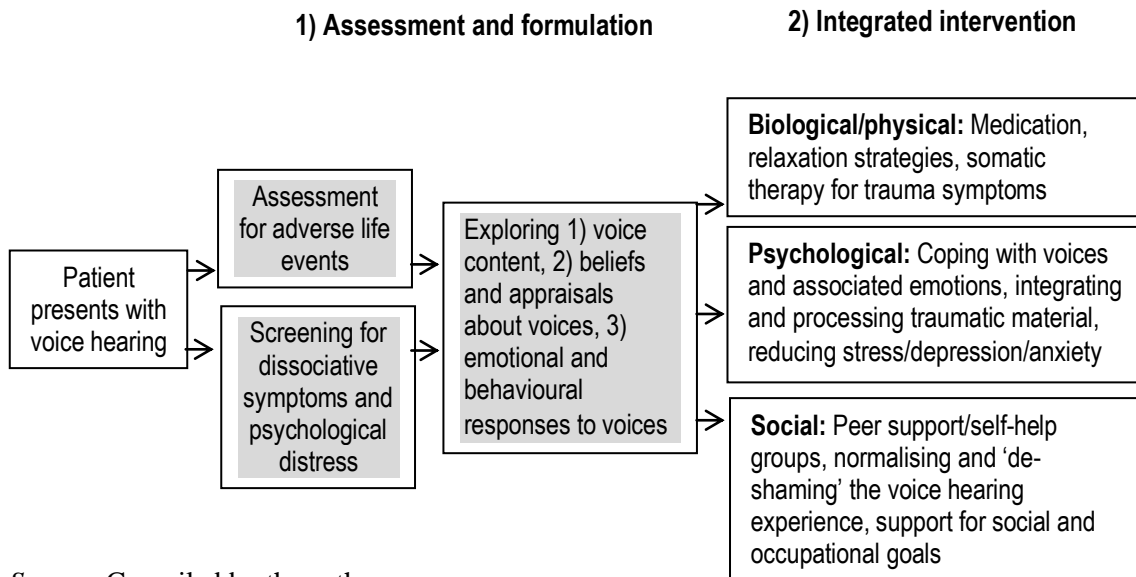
1) Assessment and formulation

2) Integrated intervention

Patient presents with voice hearing

Assessment for adverse life events

Screening for dissociative symptoms and psychological distress

Exploring 1) voice content, 2) beliefs and appraisals about voices, 3) emotional and behavioural responses to voices

**Biological/physical:** Medication, relaxation strategies, somatic therapy for trauma symptoms

**Psychological:** Coping with voices and associated emotions, integrating and processing traumatic material, reducing stress/depression/anxiety

**Social:** Peer support/self-help groups, normalising and 'de-shaming' the voice hearing experience, support for social and occupational goals

Source: Compiled by the authors